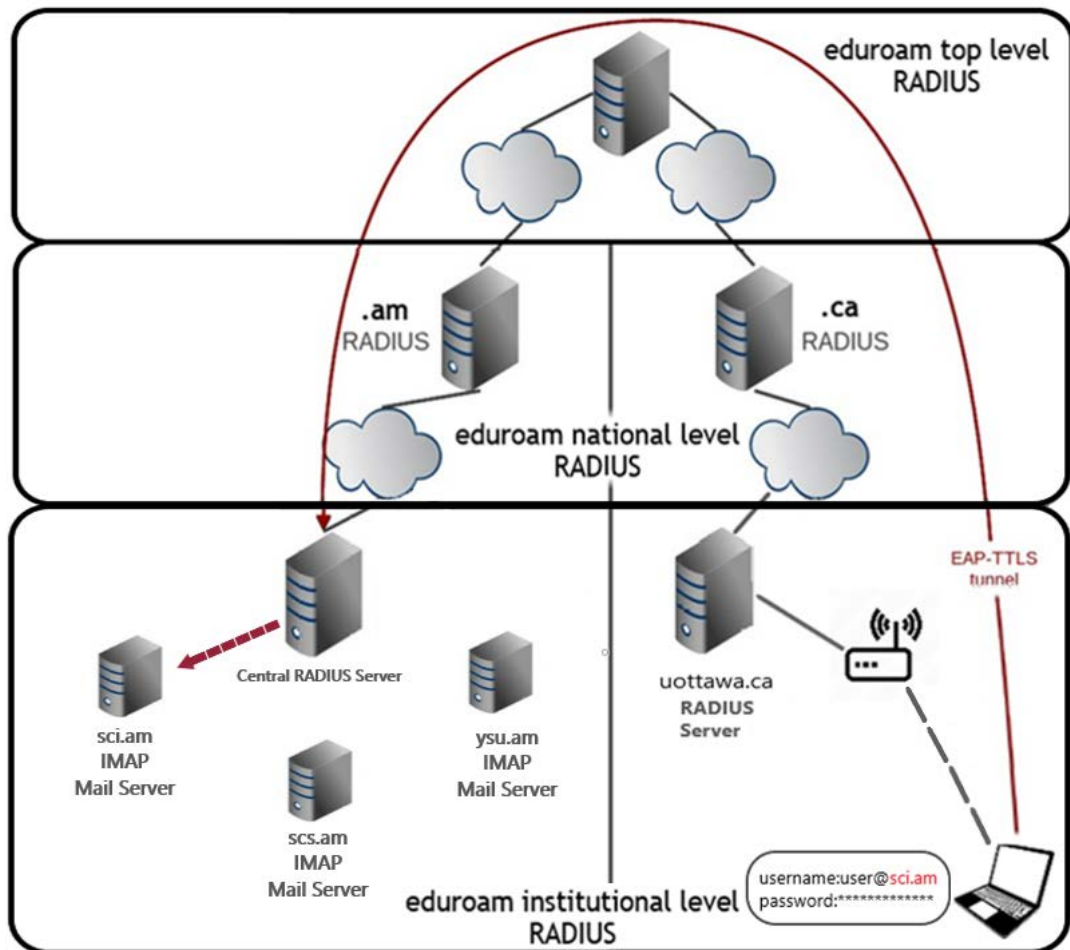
eduroam top level
RADIUS

.am
RADIUS

.ca
RADIUS

eduroam national level
RADIUS

EAP-TTLS
tunnel

Central RADIUS Server

sci.am
IMAP
Mail Server

ysu.am
IMAP
Mail Server

scs.am
IMAP
Mail Server

uottawa.ca
RADIUS
Server

username:user@sci.am
password:*************

eduroam institutional level
RADIUS